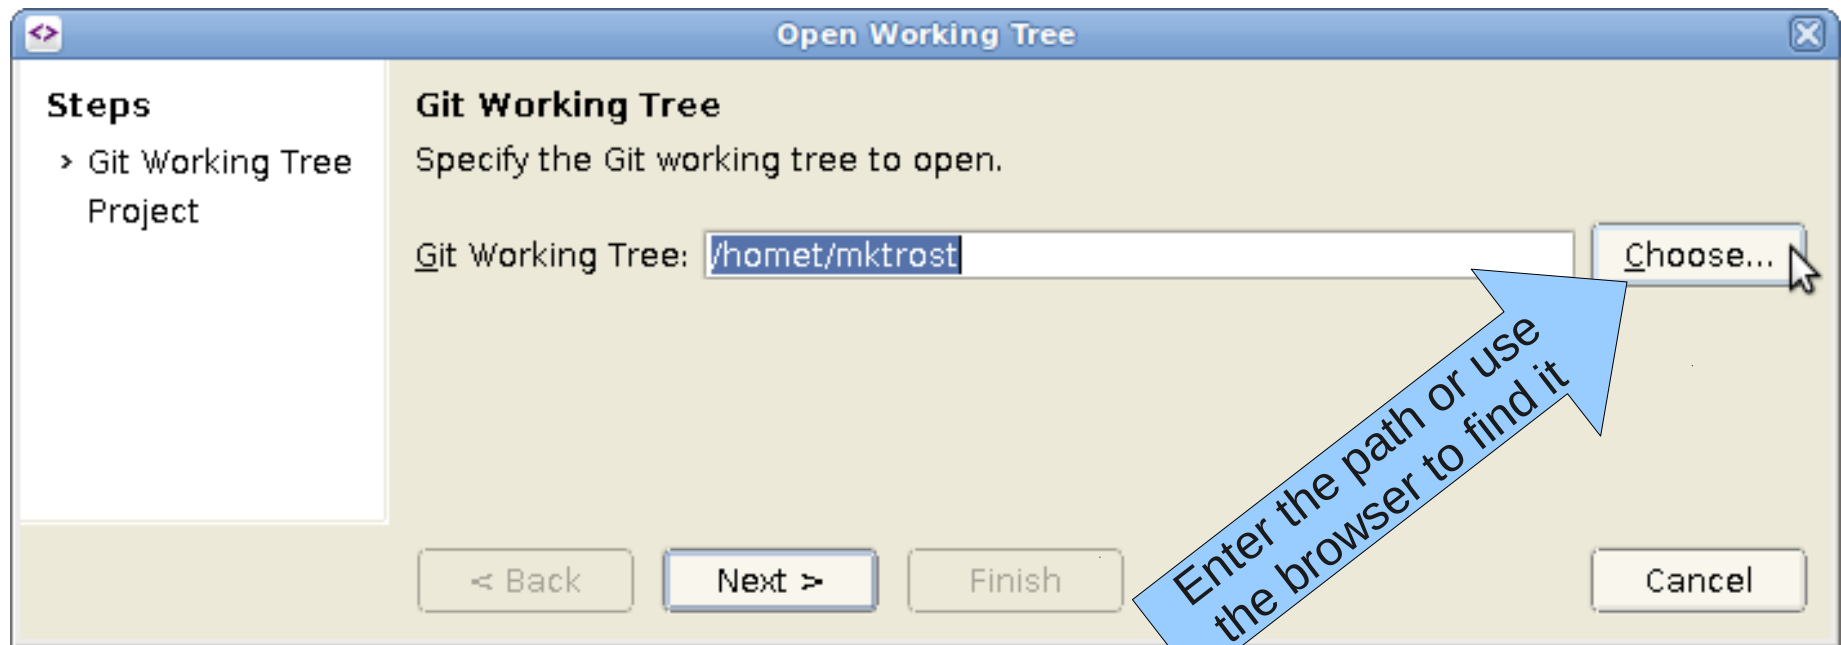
Open Working Tree

Steps

› Git Working Tree

Project

Git Working Tree

Specify the Git working tree to open.

Git Working Tree: /homet/mktrost

Choose...

Enter the path or use the browser to find it

< Back

Next >

Finish

Cancel